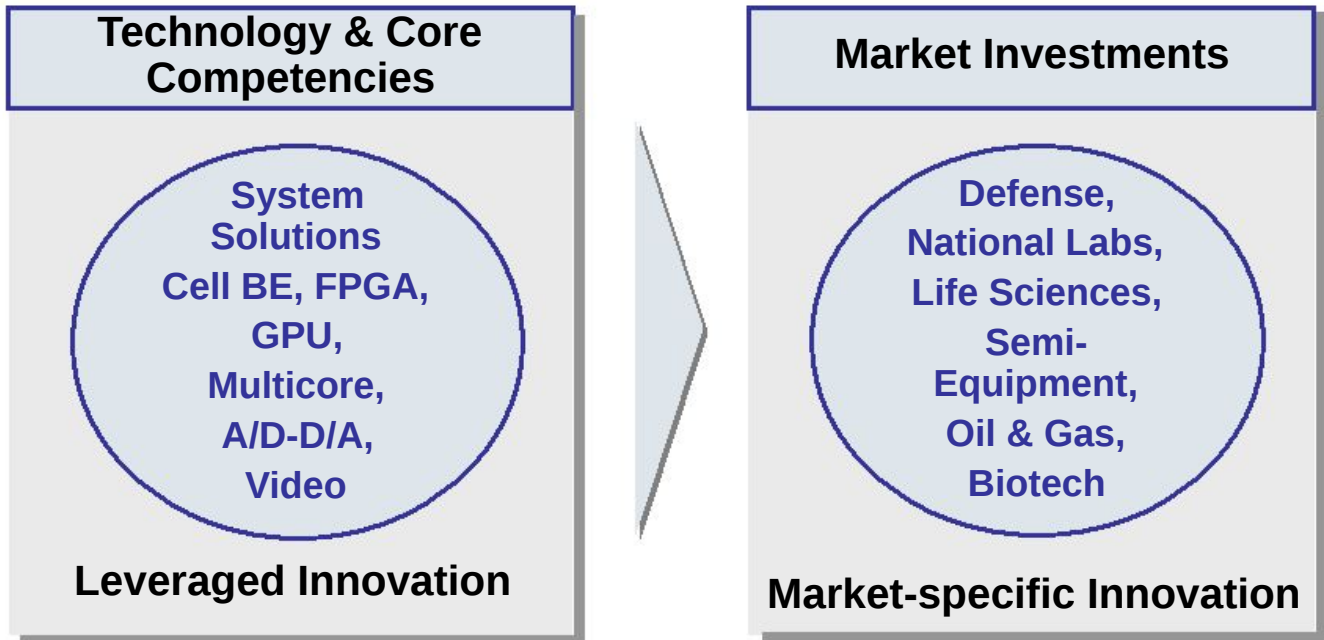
Technology & Core Competencies

System Solutions
Cell BE, FPGA, GPU, Multicore, A/D-D/A, Video

Leveraged Innovation

Market Investments

Defense, National Labs, Life Sciences, Semi-Equipment, Oil & Gas, Biotech

Market-specific Innovation